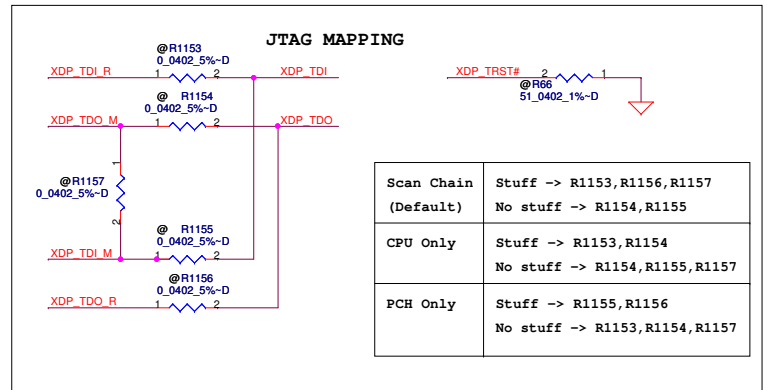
JTAG MAPPING

@R1153
0_0402_5%~D
1 2
XDP_TDI_R
XDP_TDI

@ R1154
0_0402_5%~D
1 2
XDP_TDO_M
XDP_TDO

@R1157
0_0402_5%~D
1
2

@ R1155
0_0402_5%~D
1 2
XDP_TDI_M

@R1156
0_0402_5%~D
1 2
XDP_TDO_R

XDP_TRST#
2 1
@R66
51_0402_1%~D

| Scan Chain (Default) | Stuff -> R1153,R1156,R1157 No stuff -> R1154,R1155 |
|---|---|
| CPU Only | Stuff -> R1153,R1154 No stuff -> R1154,R1155,R1157 |
| PCH Only | Stuff -> R1155,R1156 No stuff -> R1153,R1154,R1157 |